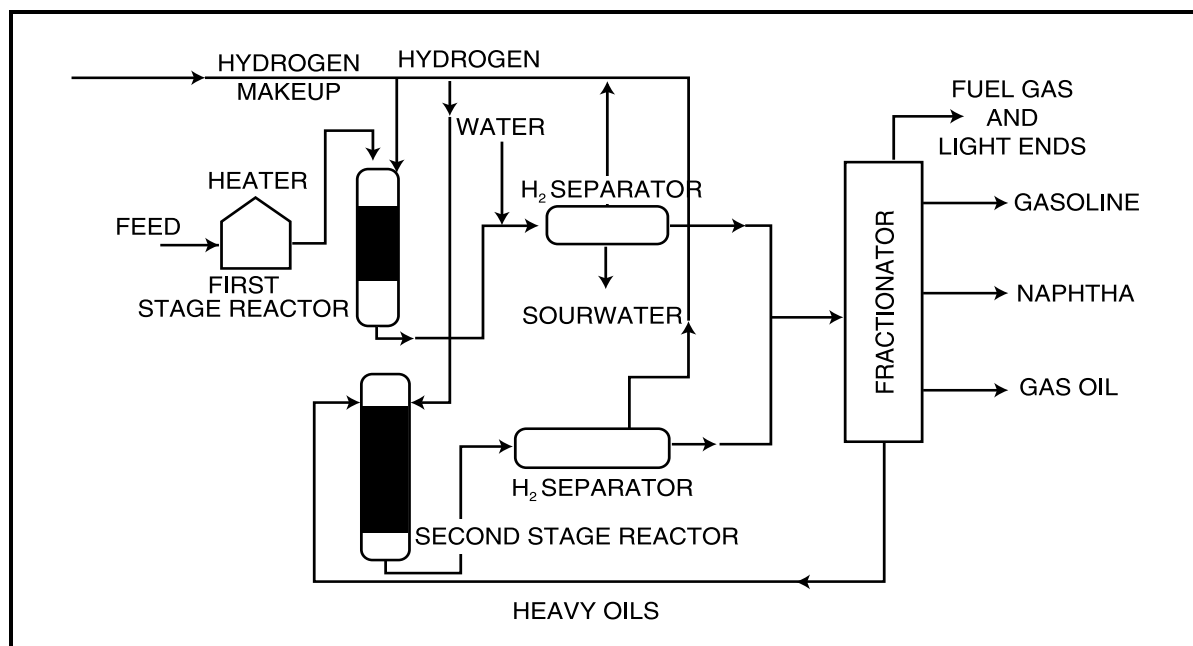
HYDROGEN MAKEUP

HYDROGEN

WATER

FUEL GAS AND LIGHT ENDS

HEATER

$H_2$ SEPARATOR

FEED

FIRST STAGE REACTOR

SOURWATER

FRACTIONATOR

GASOLINE

NAPHTHA

GAS OIL

$H_2$ SEPARATOR

SECOND STAGE REACTOR

HEAVY OILS